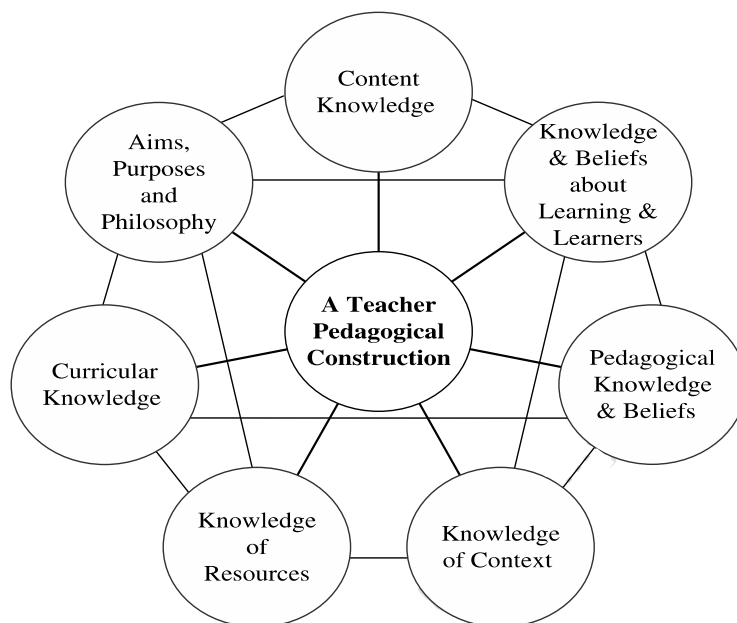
Content Knowledge

Aims, Purposes and Philosophy

Knowledge & Beliefs about Learning & Learners

A Teacher Pedagogical Construction

Curricular Knowledge

Pedagogical Knowledge & Beliefs

Knowledge of Resources

Knowledge of Context